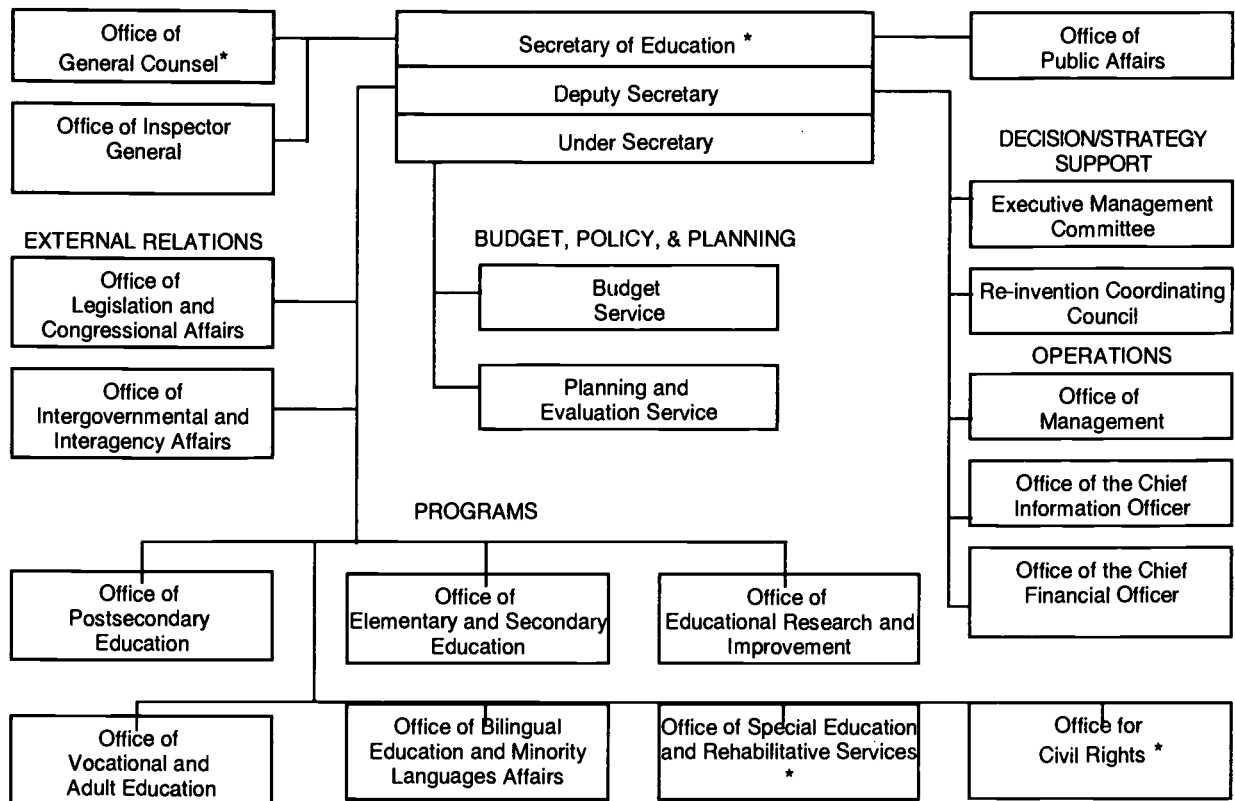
Office of General Counsel*

Office of Inspector General

Secretary of Education *

Deputy Secretary

Under Secretary

Office of Public Affairs

DECISION/STRATEGY SUPPORT

Executive Management Committee

Re-invention Coordinating Council

EXTERNAL RELATIONS

Office of Legislation and Congressional Affairs

Office of Intergovernmental and Interagency Affairs

BUDGET, POLICY, & PLANNING

Budget Service

Planning and Evaluation Service

OPERATIONS

Office of Management

Office of the Chief Information Officer

Office of the Chief Financial Officer

PROGRAMS

Office of Postsecondary Education

Office of Elementary and Secondary Education

Office of Educational Research and Improvement

Office of Vocational and Adult Education

Office of Bilingual Education and Minority Languages Affairs

Office of Special Education and Rehabilitative Services *

Office for Civil Rights *